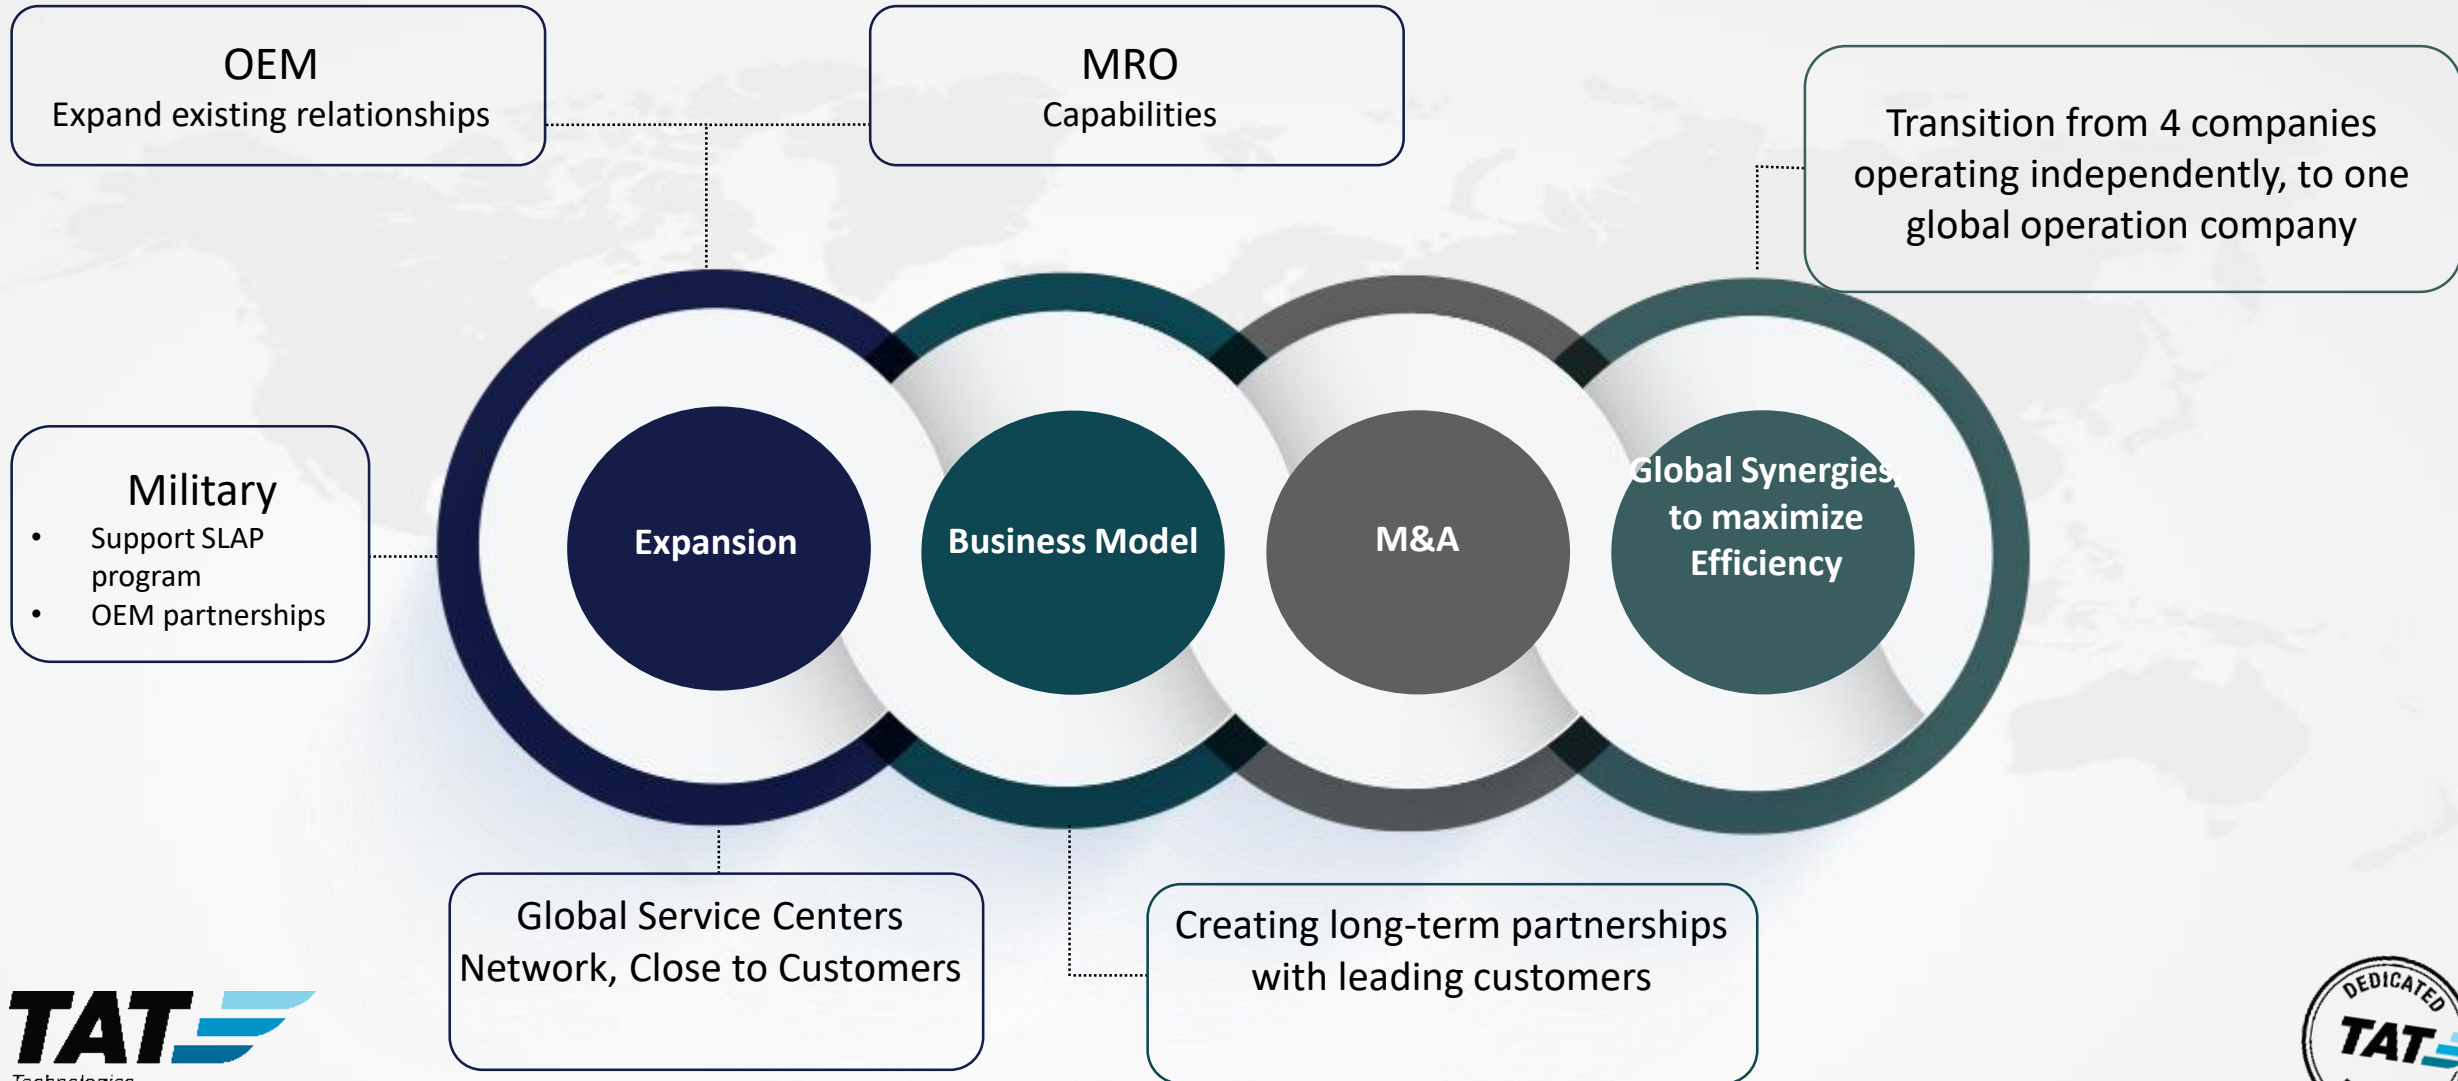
OEM
Expand existing relationships

MRO
Capabilities

Transition from 4 companies operating independently, to one global operation company

Military
• Support SLAP program
• OEM partnerships

Expansion

Business Model

M&A

Global Synergies, to maximize Efficiency

Global Service Centers Network, Close to Customers

Creating long-term partnerships with leading customers

TAT
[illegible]

DEDICATED
TAT